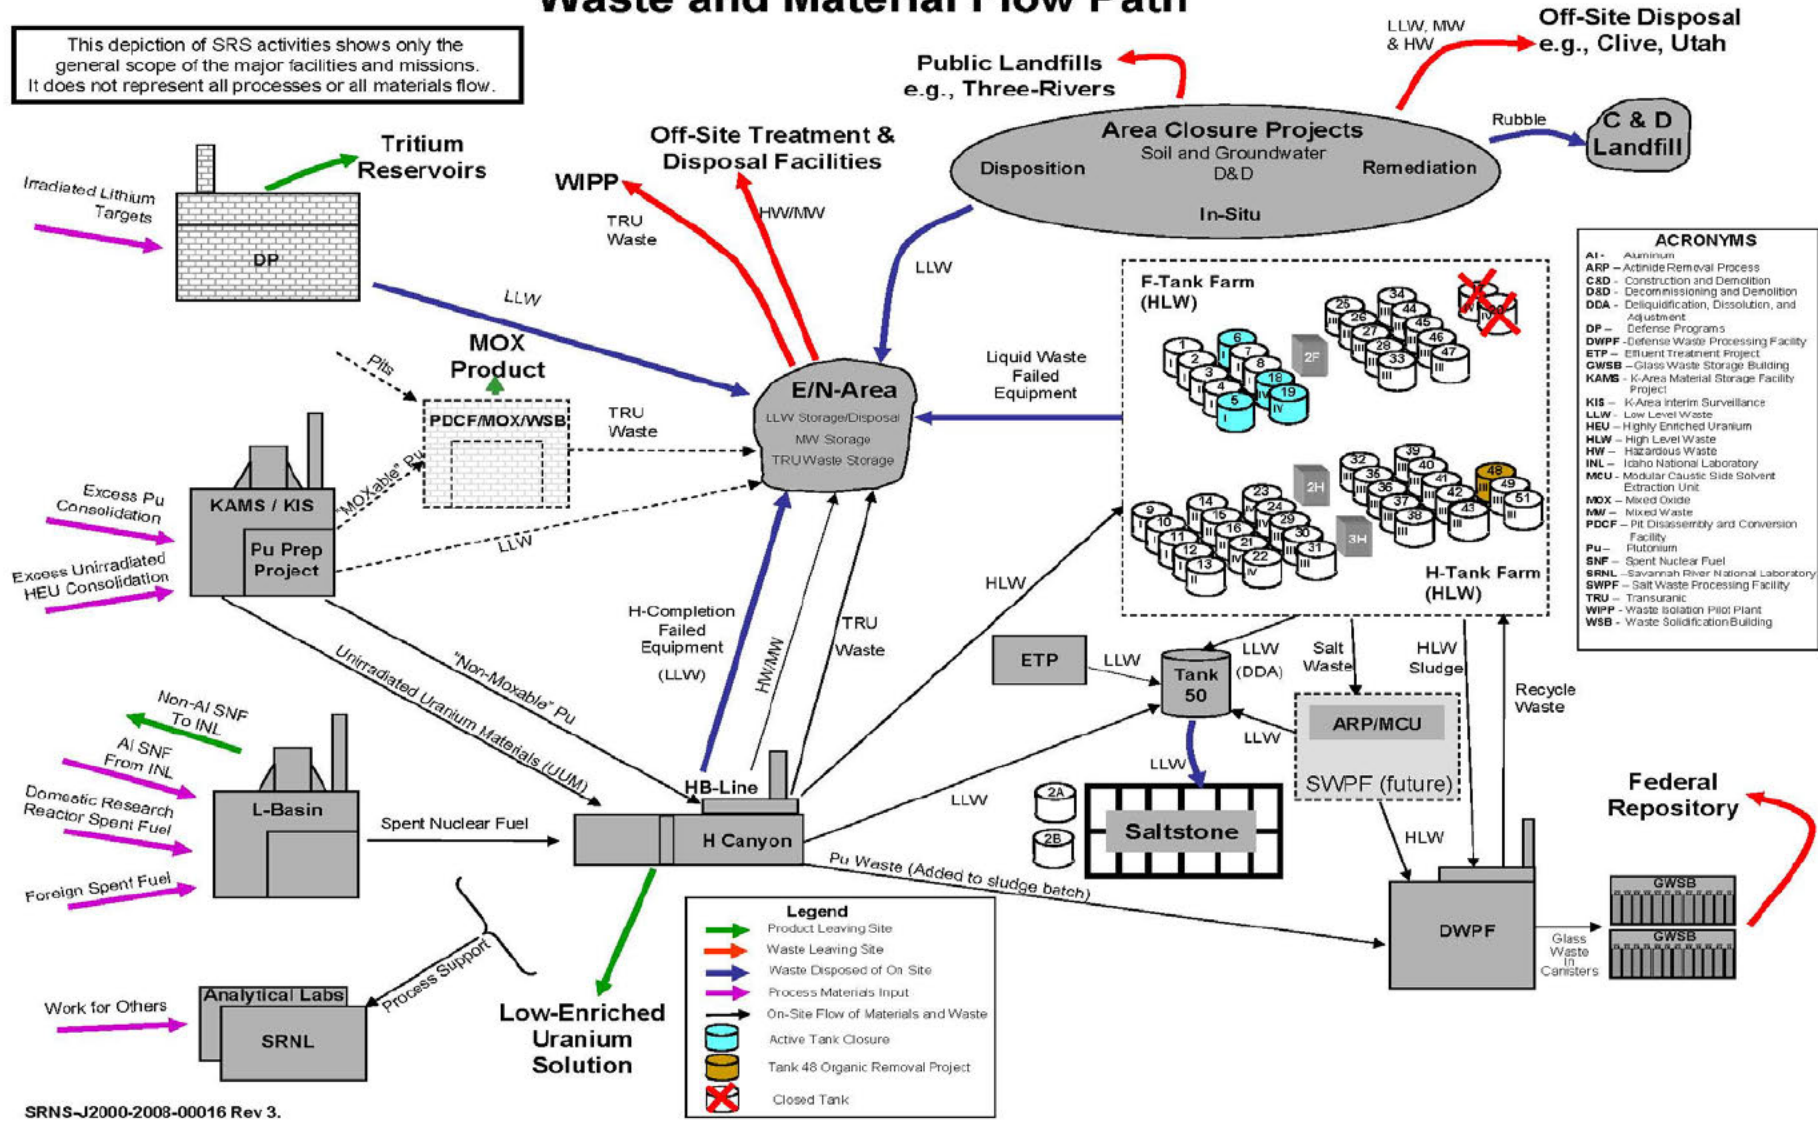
Waste and Material Flow Path

This depiction of SRS activities shows only the general scope of the major facilities and missions. It does not represent all processes or all materials flow.

Tritium Reservoirs

Irradiated Lithium Targets

DP

LLW

WIPP

TRU Waste

Off-Site Treatment & Disposal Facilities

HW/MW

Public Landfills e.g., Three-Rivers

LLW, MW & HW

Off-Site Disposal e.g., Clive, Utah

Area Closure Projects
Soil and Groundwater
D&D
Disposition
Remediation
In-Situ

Rubble

C & D Landfill

LLW

MOX Product

Pits

PDCF/MOX/WSB

TRU Waste

E/N-Area
LLW Storage/Disposal
MW Storage
TRU Waste Storage

Liquid Waste Failed Equipment

F-Tank Farm (HLW)

H-Tank Farm (HLW)

2F
2H
3H

ACRONYMS
Al - Aluminum
ARP – Actinide Removal Process
C&D - Construction and Demolition
D&D - Decommissioning and Demolition
DDA - Deliquidification, Dissolution, and Adjustment
DP – Defense Programs
DWPF - Defense Waste Processing Facility
ETP – Effluent Treatment Project
GWSB – Glass Waste Storage Building
KAMS - K-Area Material Storage Facility Project
KIS – K-Area Interim Surveillance
LLW - Low Level Waste
HEU – Highly Enriched Uranium
HLW – High Level Waste
HW – Hazardous Waste
INL – Idaho National Laboratory
MCU - Modular Caustic Side Solvent Extraction Unit
MOX - Mixed Oxide
MW - Mixed Waste
PDCF – Pit Disassembly and Conversion Facility
Pu – Plutonium
SNF - Spent Nuclear Fuel
SRNL – Savannah River National Laboratory
SWPF – Salt Waste Processing Facility
TRU – Transuranic
WIPP - Waste Isolation Pilot Plant
WSB - Waste Solidification Building

Excess Pu Consolidation

Excess Unirradiated HEU Consolidation

KAMS / KIS

"MOXable" Pu

Pu Prep Project

LLW

H-Completion Failed Equipment (LLW)

HW/MW

TRU Waste

HLW

"Non-Moxable" Pu

Unirradiated Uranium Materials (UUM)

ETP

LLW

Tank 50

LLW (DDA)

Salt Waste

HLW Sludge

ARP/MCU

SWPF (future)

LLW

Recycle Waste

Non-Al SNF To INL

Al SNF From INL

Domestic Research Reactor Spent Fuel

Foreign Spent Fuel

L-Basin

Spent Nuclear Fuel

HB-Line

H Canyon

LLW

LLW

2A
2B

Saltstone

HLW

Federal Repository

Pu Waste (Added to sludge batch)

DWPF

Glass Waste In Canisters

GWSB
GWSB

Analytical Labs
SRNL

Work for Others

Process Support

Low-Enriched Uranium Solution

Legend
Product Leaving Site
Waste Leaving Site
Waste Disposed of On Site
Process Materials Input
On-Site Flow of Materials and Waste
Active Tank Closure
Tank 48 Organic Removal Project
Closed Tank

SRNS-J2000-2008-00016 Rev 3.